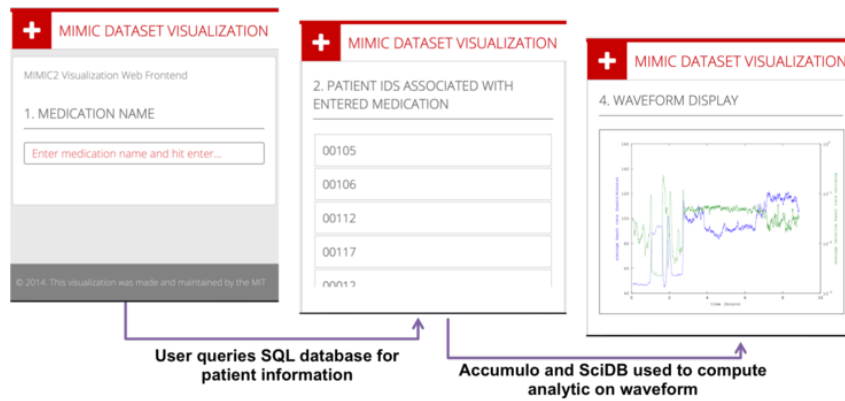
MIMIC DATASET VISUALIZATION

MIMIC2 Visualization Web Frontend

1. MEDICATION NAME

Enter medication name and hit enter...

© 2014. This visualization was made and maintained by the MIT

MIMIC DATASET VISUALIZATION

2. PATIENT IDS ASSOCIATED WITH ENTERED MEDICATION

00105

00106

00112

00117

00012

MIMIC DATASET VISUALIZATION

4. WAVEFORM DISPLAY

User queries SQL database for patient information

Accumulo and SciDB used to compute analytic on waveform